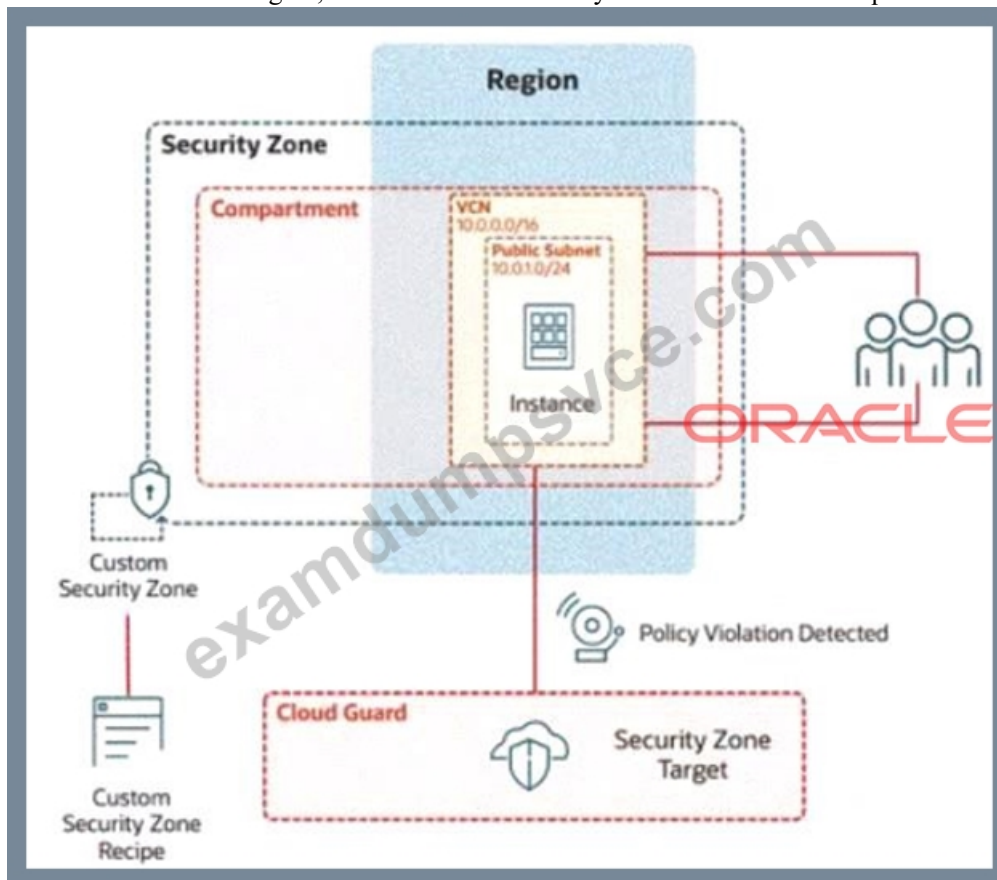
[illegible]

Region

Security Zone

Compartment

VCN
10.0.0.0/16

Public Subnet
10.0.1.0/24

Instance

ORACLE

examdumpsvce.com

Custom Security Zone

Policy Violation Detected

Cloud Guard

Security Zone Target

Custom Security Zone Recipe